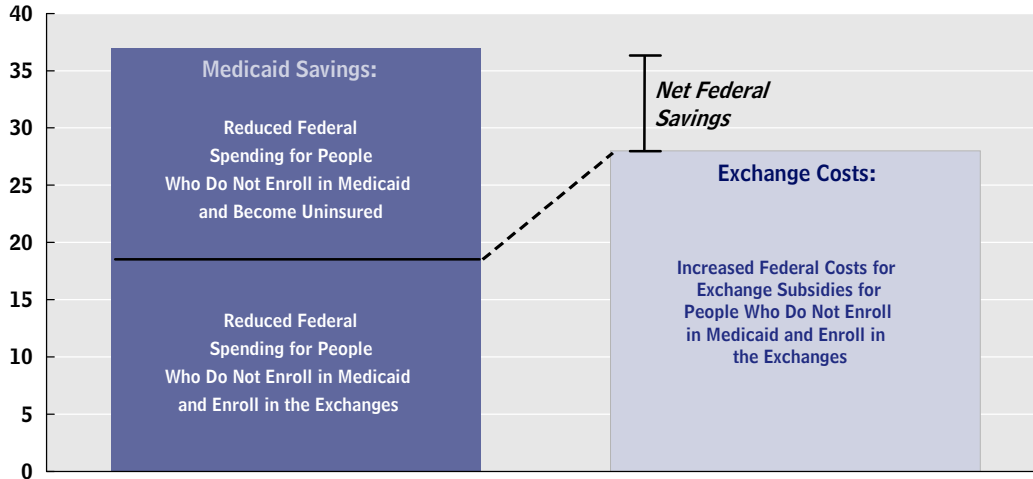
40
35
30
25
20
15
10
5
0

Medicaid Savings:

Reduced Federal Spending for People Who Do Not Enroll in Medicaid and Become Uninsured

Reduced Federal Spending for People Who Do Not Enroll in Medicaid and Enroll in the Exchanges

Net Federal Savings

Exchange Costs:

Increased Federal Costs for Exchange Subsidies for People Who Do Not Enroll in Medicaid and Enroll in the Exchanges